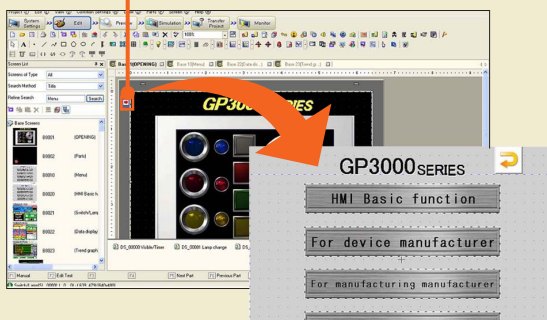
Project (F) Edit (E) View (V) Common Settings (R) Parts (P) Screen (S) Help (H)

System Settings
Edit
Preview
Simulation
Transfer Project
Monitor

100%

Screen List
Screens of Type All
Search Method Title
Refine Search Menu Search

Base Screens
B0001 (OPENING)
B0002 (Parts)
B0010 (Menu)
B0020 (HMI Basic fu
B0021 (Switch/Lam
B0022 (Data display
B0023 (Trend graph

Base 1(OPENING)
Base 10(Menu)
Base 20(Date dis...)
Base 23(Trend gr...)

GP3000 SERIES

D5_00000 Visible/Times
D5_00001 Lamp change

F1 Manual
F2 Edit Text
F7 Next Part
F8 Previous Part

GP3000SERIES

HMI Basic function

For device manufacturer

For manufacturing manufacturer